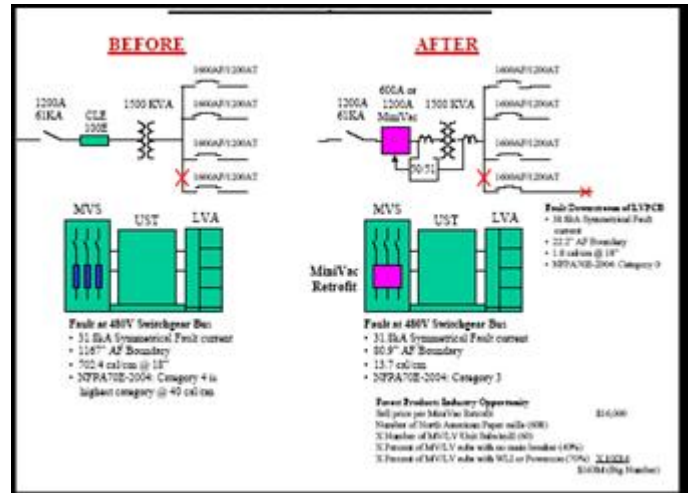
BEFORE

1200A 61KA

CLE 100E

1500 KVA

1600AF/1200AT

1600AF/1200AT

1600AF/1200AT

1600AF/1200AT

MVS

UST

LVA

Fault at 480V Switchgear Bus

- 31.8kA Symmetrical Fault current
- 1167" AF Boundary
- 702.4 cal/cm @ 18"
- NFPA70E-2004: Category 4 is highest category @ 40 cal/cm

AFTER

600A or 1200A MiniVac

1200A 61KA

1500 KVA

1600AF/1200AT

1600AF/1200AT

1600AF/1200AT

1600AF/1200AT

50/51

MVS

UST

LVA

MiniVac Retrofit

Fault Downstream of LVPCB

- 30.8kA Symmetrical Fault current
- 22.2" AF Boundary
- 1.8 cal/cm @ 18"
- NFPA70E-2004: Category 0

Fault at 480V Switchgear Bus

- 31.8kA Symmetrical Fault current
- 80.9" AF Boundary
- 13.7 cal/cm
- NFPA70E-2004: Category 3

Forest Products Industry Opportunity

Sell price per MiniVac Retrofit $16,000

Number of North American Paper mills (600)

X Number of MV/LV Unit Substations (60)

X Percent of MV/LV subs with no main breaker (40%)

X Percent of MV/LV subs with WLI or Powercon (70%) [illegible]

$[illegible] (Big Number)